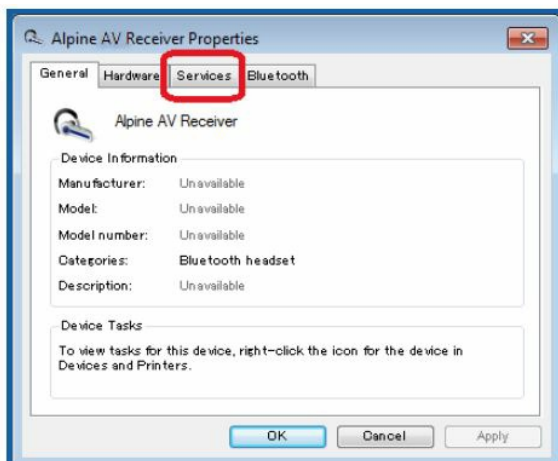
Alpine AV Receiver Properties

General | Hardware | Services | Bluetooth

Alpine AV Receiver

Device Information

| | |
|---|---|
| Manufacturer: | Unavailable |
| Model: | Unavailable |
| Model number: | Unavailable |
| Categories: | Bluetooth headset |
| Description: | Unavailable |

Device Tasks

To view tasks for this device, right-click the icon for the device in Devices and Printers.

OK | Cancel | Apply